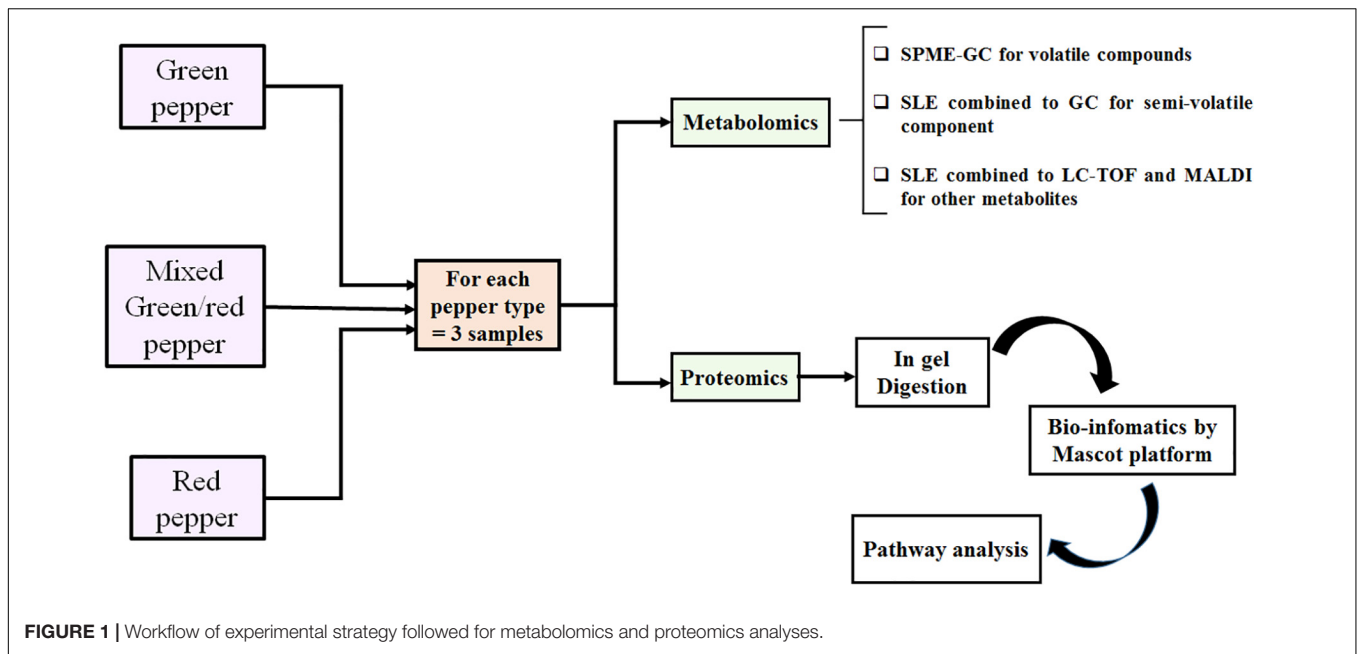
Green pepper

Mixed Green/red pepper

Red pepper

For each pepper type = 3 samples

Metabolomics

❑ SPME-GC for volatile compounds

❑ SLE combined to GC for semi-volatile component

❑ SLE combined to LC-TOF and MALDI for other metabolites

Proteomics

In gel Digestion

Bio-infomatics by Mascot platform

Pathway analysis

**FIGURE 1 |** Workflow of experimental strategy followed for metabolomics and proteomics analyses.